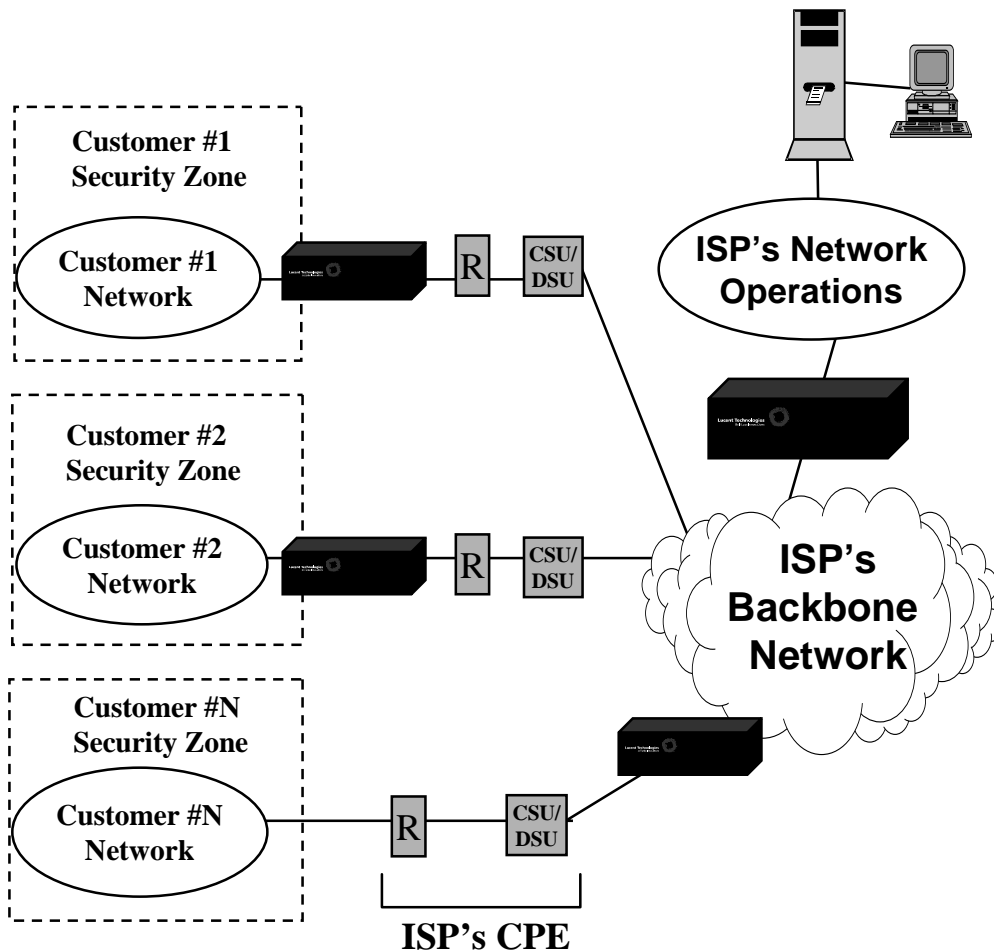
Customer #1 Security Zone

Customer #1 Network

R

CSU/ DSU

ISP's Network Operations

Customer #2 Security Zone

Customer #2 Network

R

CSU/ DSU

ISP's Backbone Network

Customer #N Security Zone

Customer #N Network

R

CSU/ DSU

ISP's CPE